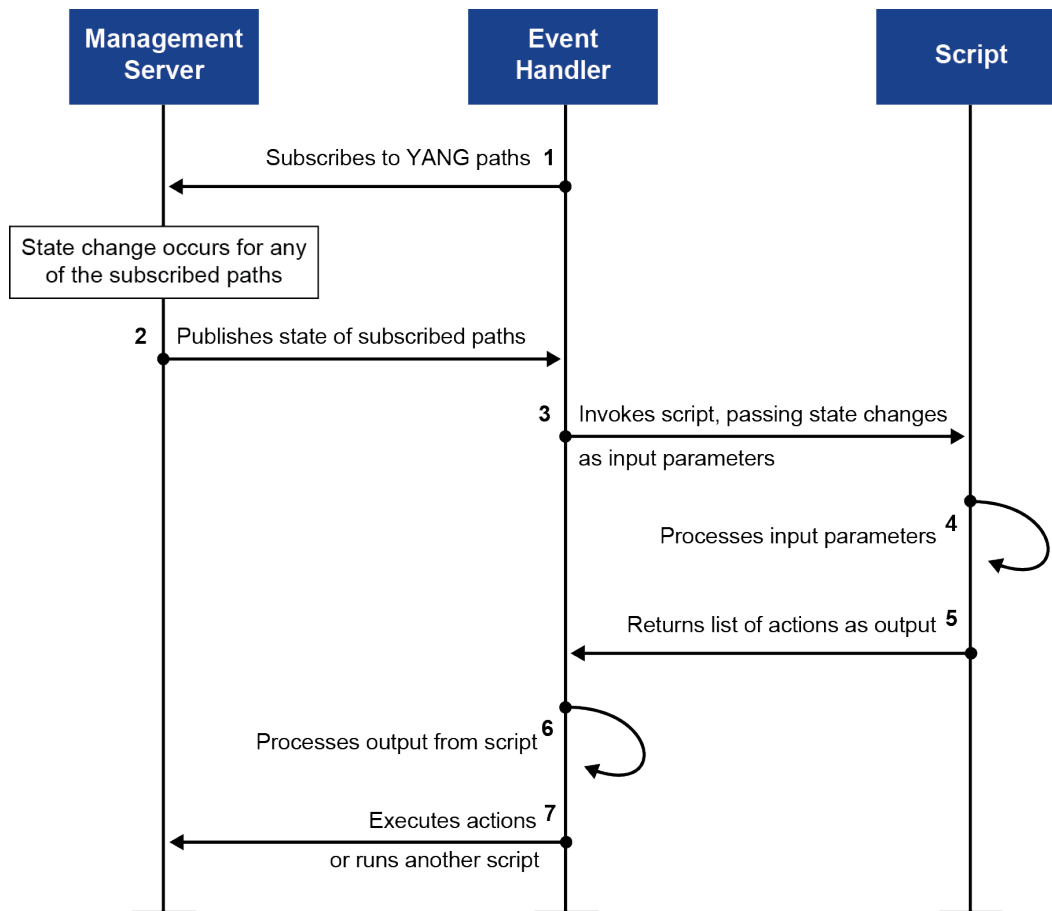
Management Server

Event Handler

Script

Subscribes to YANG paths 1

State change occurs for any of the subscribed paths

2 Publishes state of subscribed paths

3 Invokes script, passing state changes as input parameters

Processes input parameters 4

Returns list of actions as output 5

Processes output from script 6

Executes actions 7 or runs another script